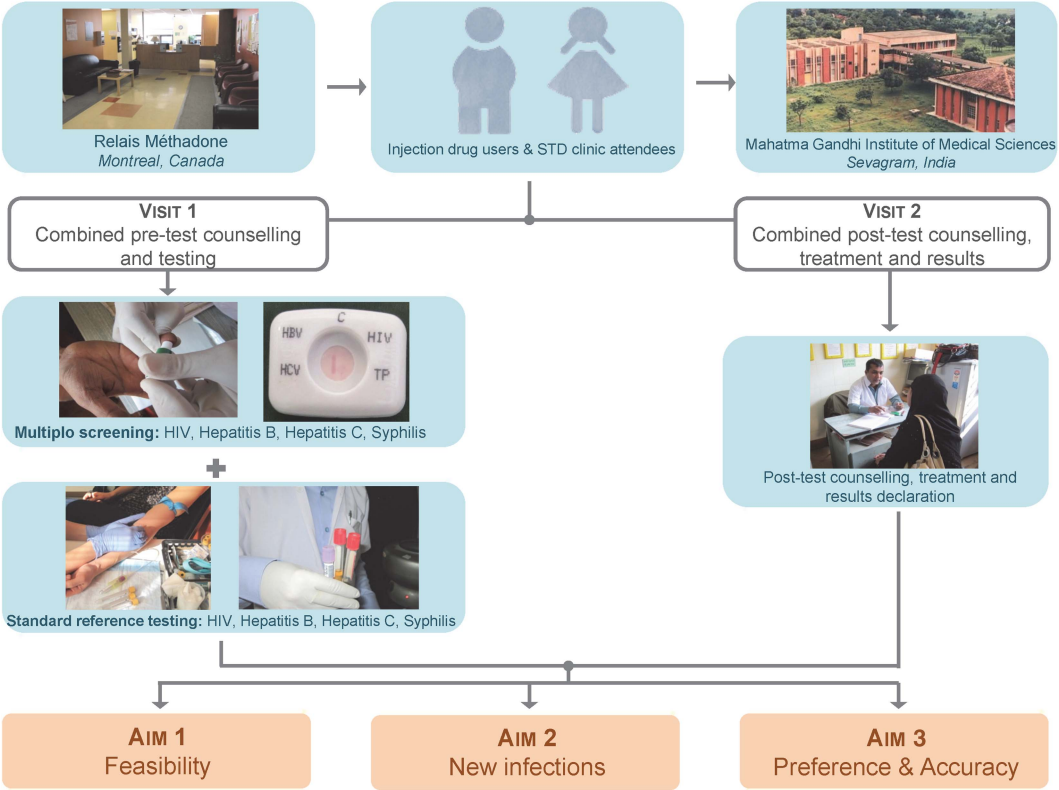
Relais Méthadone
Montreal, Canada

Injection drug users & STD clinic attendees

Mahatma Gandhi Institute of Medical Sciences
Sevagram, India

VISIT 1
Combined pre-test counselling and testing

VISIT 2
Combined post-test counselling, treatment and results

HBV C HIV HCV TP

Multiplo screening: HIV, Hepatitis B, Hepatitis C, Syphilis

+

Standard reference testing: HIV, Hepatitis B, Hepatitis C, Syphilis

Post-test counselling, treatment and results declaration

AIM 1
Feasibility

AIM 2
New infections

AIM 3
Preference & Accuracy